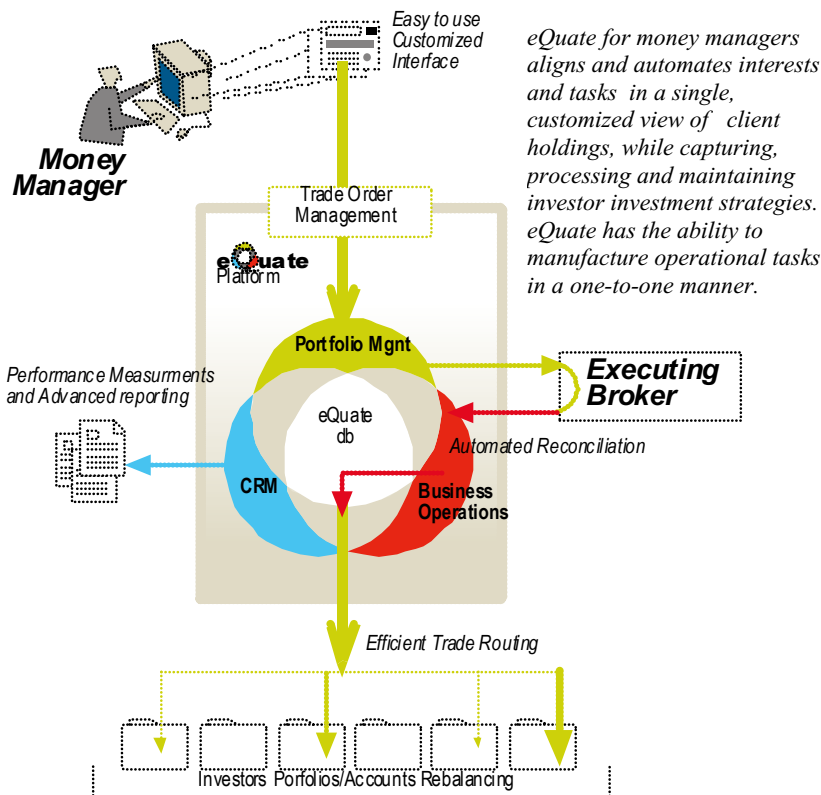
Easy to use Customized Interface

eQuate for money managers aligns and automates interests and tasks in a single, customized view of client holdings, while capturing, processing and maintaining investor investment strategies. eQuate has the ability to manufacture operational tasks in a one-to-one manner.

Money Manager

Trade Order Management

eQuate Platform

Portfolio Mgnt

Executing Broker

Performance Measurments and Advanced reporting

eQuate db

Automated Reconciliation

CRM

Business Operations

Efficient Trade Routing

Investors Porfolios/Accounts Rebalancing